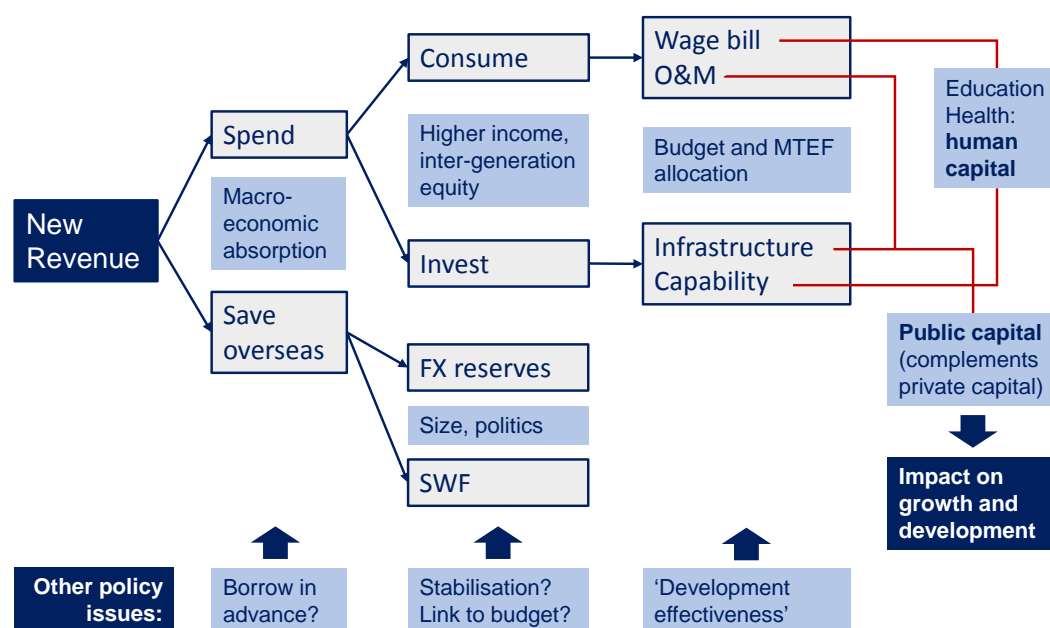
New Revenue

Spend

Macro-economic absorption

Save overseas

Consume

Higher income, inter-generation equity

Invest

FX reserves

Size, politics

SWF

Wage bill
O&M

Budget and MTEF allocation

Infrastructure
Capability

Education Health: **human capital**

**Public capital** (complements private capital)

**Impact on growth and development**

**Other policy issues:**

Borrow in advance?

Stabilisation? Link to budget?

‘Development effectiveness’